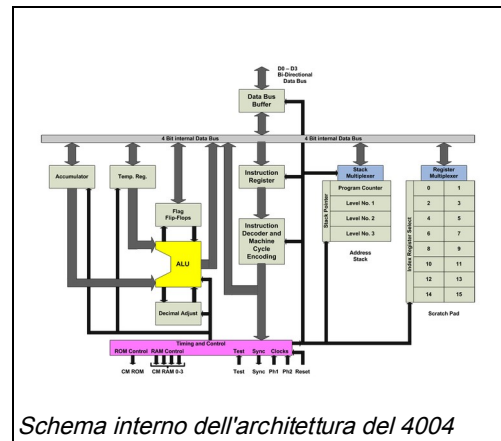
D0 – D3
Bi-Directional
Data Bus

Data Bus Buffer

4 Bit internal Data Bus

4 Bit internal Data Bus

Accumulator

Temp. Reg.

Flag Flip-Flops

ALU

Decimal Adjust

Instruction Register

Instruction Decoder and Machine Cycle Encoding

Stack Multiplexer

Stack Pointer

Program Counter

Level No. 1

Level No. 2

Level No. 3

Address Stack

Register Multiplexer

Index Register Select

| 0 | 1 |
|---|---|
| 2 | 3 |
| 4 | 5 |
| 6 | 7 |
| 8 | 9 |
| 10 | 11 |
| 12 | 13 |
| 14 | 15 |

Scratch Pad

Timing and Control

ROM Control RAM Control Test Sync Clocks

CM ROM CM RAM 0-3 Test Sync Ph1 Ph2 Reset

Schema interno dell'architettura del 4004